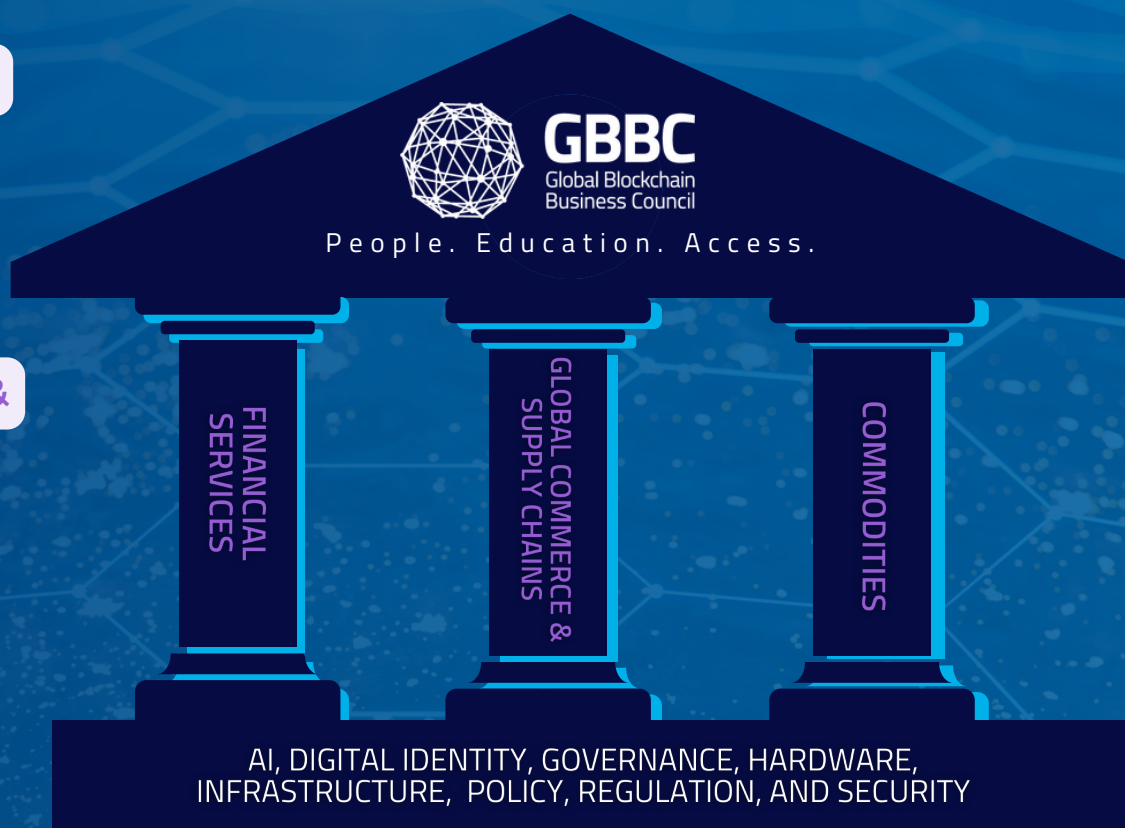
GBBC
Global Blockchain Business Council

People. Education. Access.

FINANCIAL SERVICES

GLOBAL COMMERCE & SUPPLY CHAINS

COMMODITIES

AI, DIGITAL IDENTITY, GOVERNANCE, HARDWARE, INFRASTRUCTURE, POLICY, REGULATION, AND SECURITY